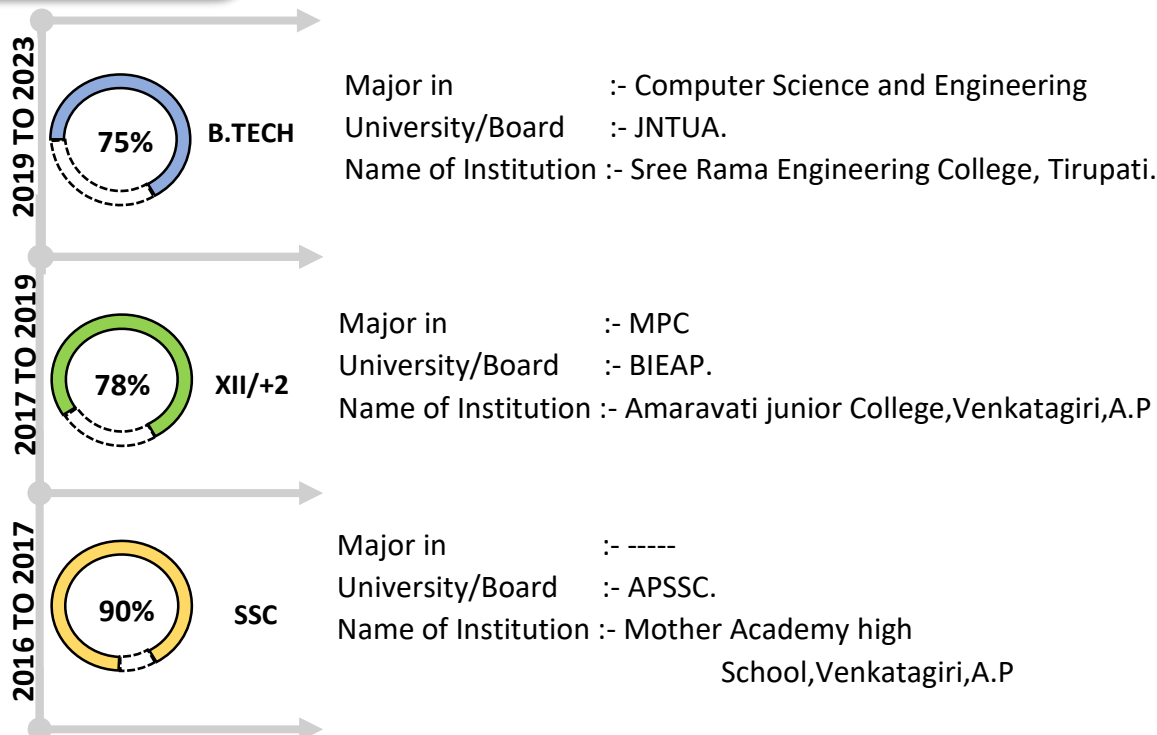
2019 TO 2023

75%

B.TECH

Major in :- Computer Science and Engineering
University/Board :- JNTUA.
Name of Institution :- Sree Rama Engineering College, Tirupati.

2017 TO 2019

78%

XII/+2

Major in :- MPC
University/Board :- BIEAP.
Name of Institution :- Amaravati junior College,Venkatagiri,A.P

2016 TO 2017

90%

SSC

Major in :- -----
University/Board :- APSSC.
Name of Institution :- Mother Academy high School,Venkatagiri,A.P